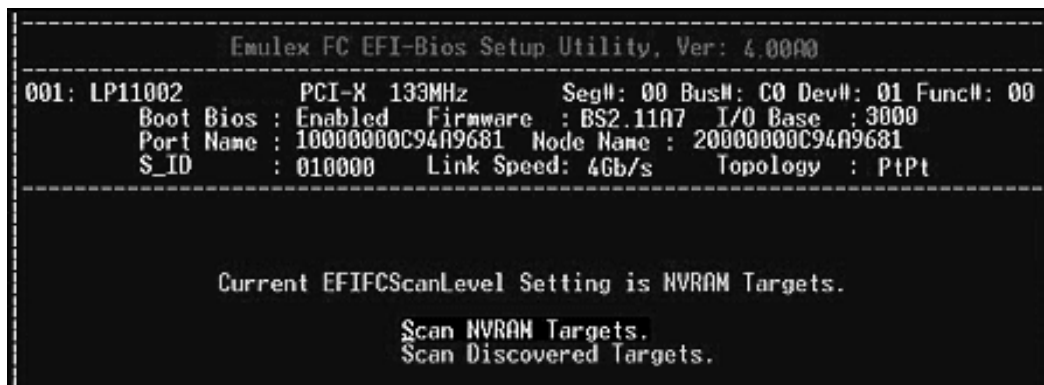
Emulex FC EFI-Bios Setup Utility, Ver: 4.00A0

001: LP11002 PCI-X 133MHz Seg#: 00 Bus#: C0 Dev#: 01 Func#: 00
Boot Bios : Enabled Firmware : BS2.11A7 I/O Base : 3000
Port Name : 10000000C94A9681 Node Name : 20000000C94A9681
S_ID : 010000 Link Speed: 4Gb/s Topology : PtPt

Current EFIFCScanLevel Setting is NVRAM Targets.

Scan NVRAM Targets.
Scan Discovered Targets.